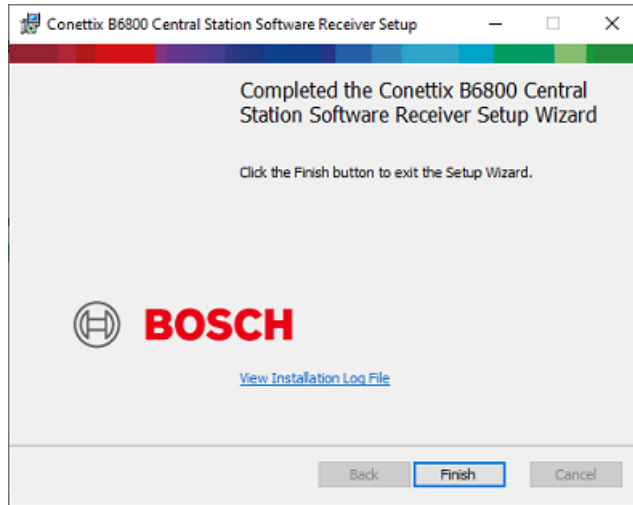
Conettix B6800 Central Station Software Receiver Setup

Completed the Conettix B6800 Central Station Software Receiver Setup Wizard

Click the Finish button to exit the Setup Wizard.

BOSCH

View Installation Log File

Back

Finish

Cancel